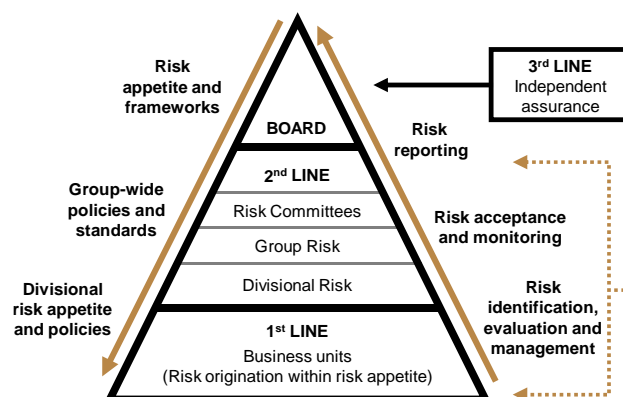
Risk appetite and frameworks

Group-wide policies and standards

Divisional risk appetite and policies

BOARD

2$^{nd}$ LINE

Risk Committees

Group Risk

Divisional Risk

1$^{st}$ LINE

Business units
(Risk origination within risk appetite)

3$^{rd}$ LINE
Independent assurance

Risk reporting

Risk acceptance and monitoring

Risk identification, evaluation and management